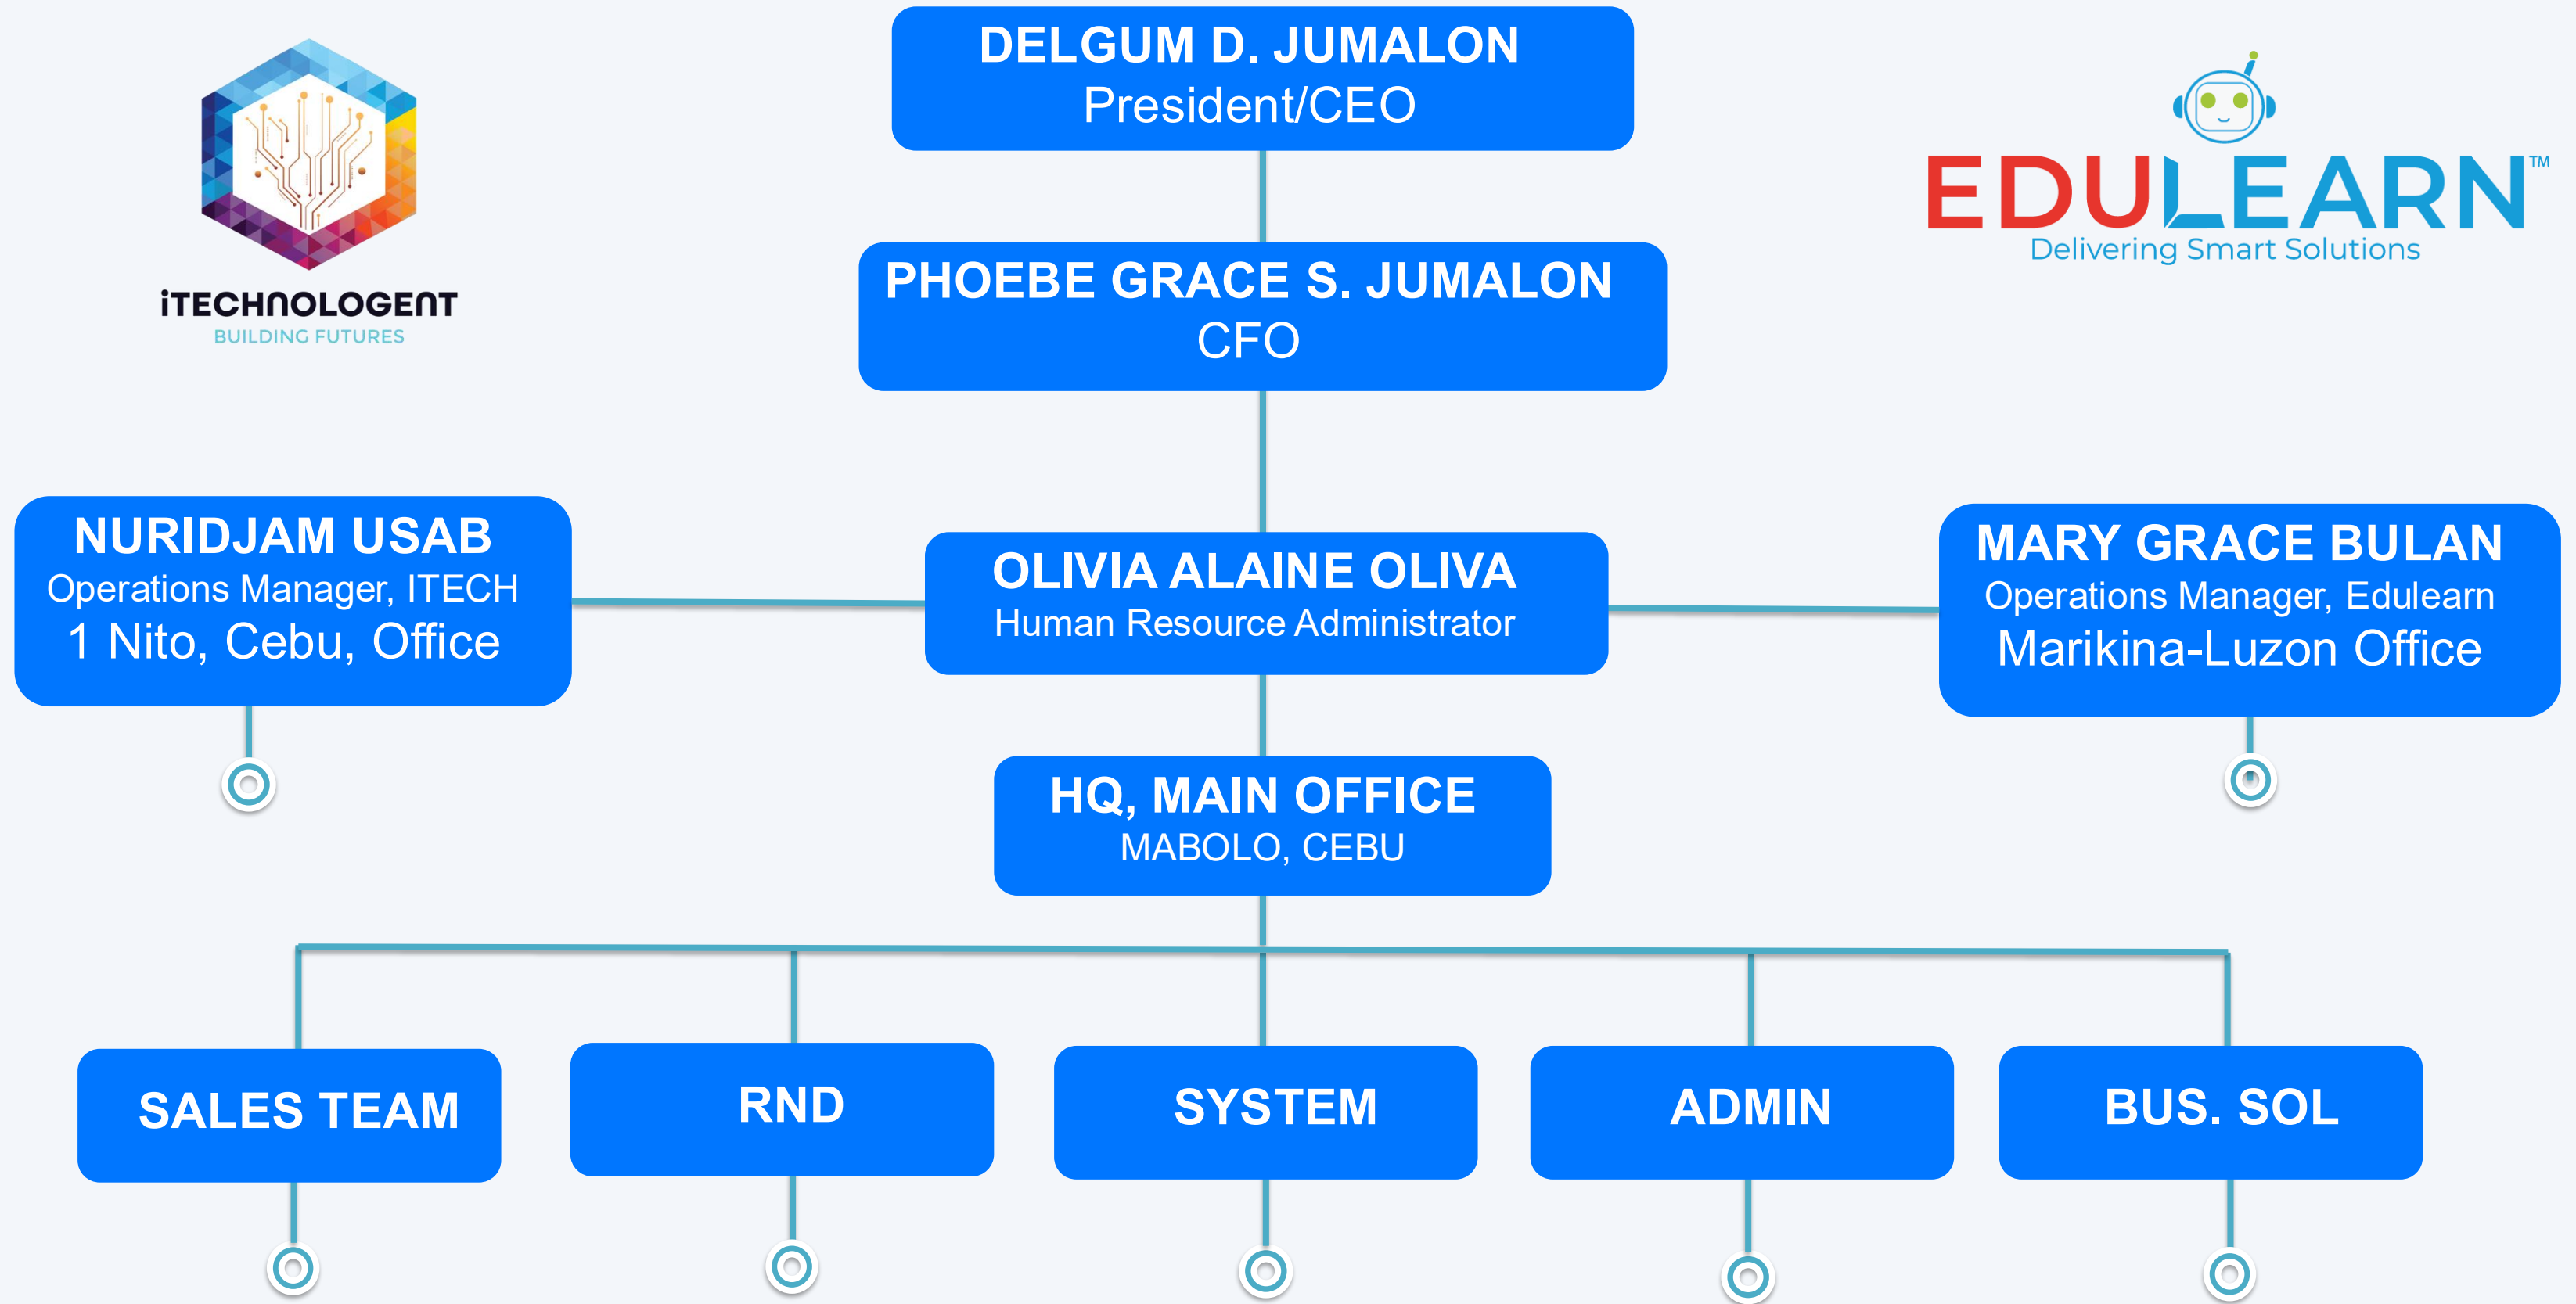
iTECHNOLOGENT
BUILDING FUTURES

DELGUM D. JUMALON
President/CEO

EDULEARN™
Delivering Smart Solutions

PHOEBE GRACE S. JUMALON
CFO

NURIDJAM USAB
Operations Manager, ITECH
1 Nito, Cebu, Office

OLIVIA ALAINE OLIVA
Human Resource Administrator

MARY GRACE BULAN
Operations Manager, Edulearn
Marikina-Luzon Office

HQ, MAIN OFFICE
MABOLO, CEBU

SALES TEAM

RND

SYSTEM

ADMIN

BUS. SOL